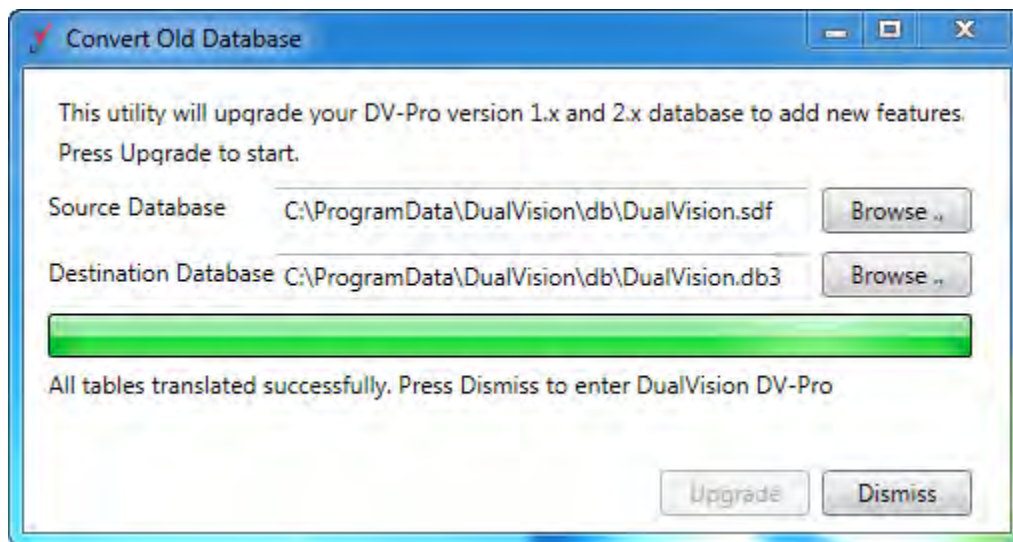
Convert Old Database

This utility will upgrade your DV-Pro version 1.x and 2.x database to add new features. Press Upgrade to start.

Source Database C:\ProgramData\DualVision\db\DualVision.sdf Browse ..

Destination Database C:\ProgramData\DualVision\db\DualVision.db3 Browse ..

All tables translated successfully. Press Dismiss to enter DualVision DV-Pro

Upgrade Dismiss